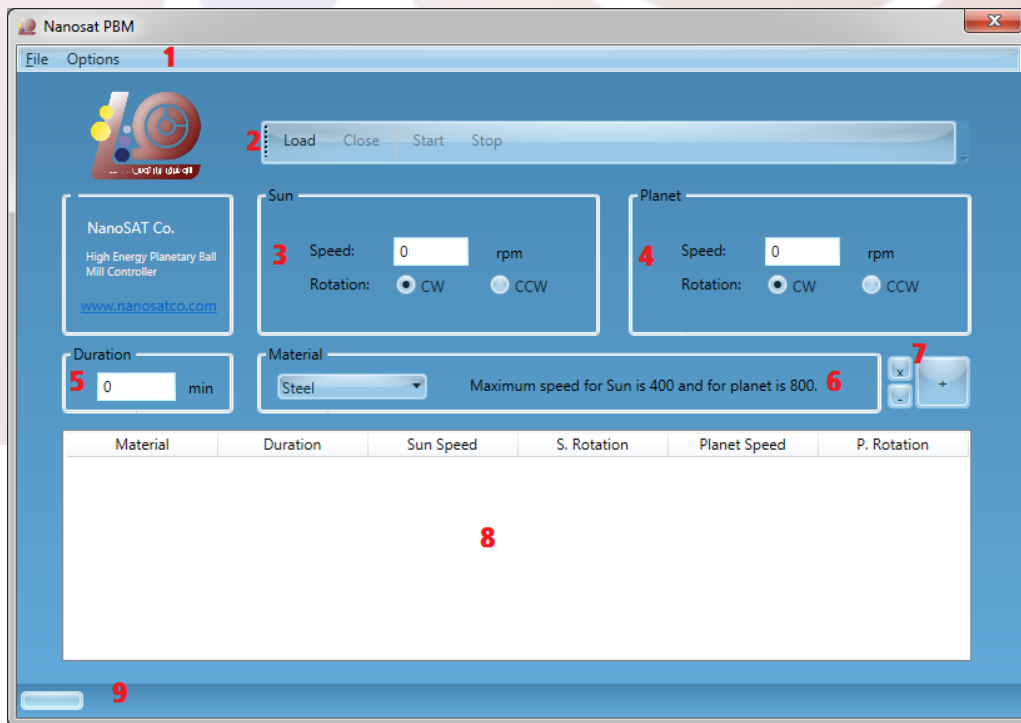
Nanosat PBM

File Options 1

2 Load Close Start Stop

NanoSAT Co.

High Energy Planetary Ball Mill Controller

www.nanosatco.com

Sun

3 Speed: 0 rpm

Rotation: CW CCW

Planet

4 Speed: 0 rpm

Rotation: CW CCW

Duration

5 0 min

Material

Steel

Maximum speed for Sun is 400 and for planet is 800. 6

7 x - +

| Material | Duration | Sun Speed | S. Rotation | Planet Speed | P. Rotation |
|---|---|---|---|---|---|

8

9